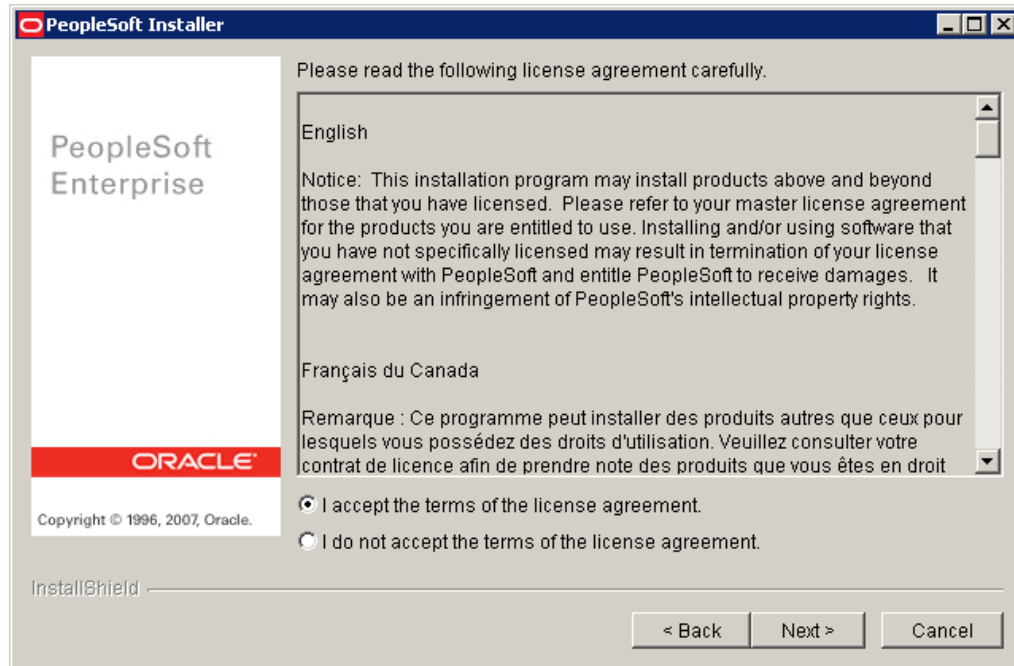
PeopleSoft Installer

PeopleSoft Enterprise

ORACLE

Copyright © 1996, 2007, Oracle.

Please read the following license agreement carefully.

English

Notice: This installation program may install products above and beyond those that you have licensed. Please refer to your master license agreement for the products you are entitled to use. Installing and/or using software that you have not specifically licensed may result in termination of your license agreement with PeopleSoft and entitle PeopleSoft to receive damages. It may also be an infringement of PeopleSoft's intellectual property rights.

Français du Canada

Remarque : Ce programme peut installer des produits autres que ceux pour lesquels vous possédez des droits d'utilisation. Veuillez consulter votre contrat de licence afin de prendre note des produits que vous êtes en droit

I accept the terms of the license agreement.

I do not accept the terms of the license agreement.

InstallShield

< Back

Next >

Cancel